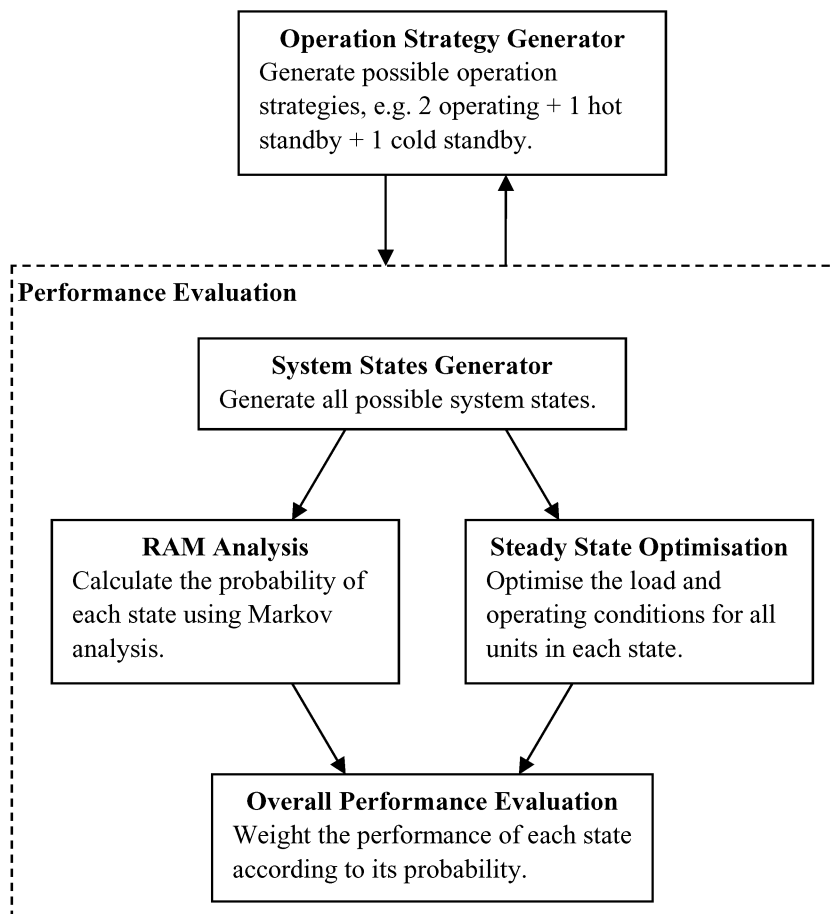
**Operation Strategy Generator**
Generate possible operation strategies, e.g. 2 operating + 1 hot standby + 1 cold standby.

**Performance Evaluation**

**System States Generator**
Generate all possible system states.

**RAM Analysis**
Calculate the probability of each state using Markov analysis.

**Steady State Optimisation**
Optimise the load and operating conditions for all units in each state.

**Overall Performance Evaluation**
Weight the performance of each state according to its probability.